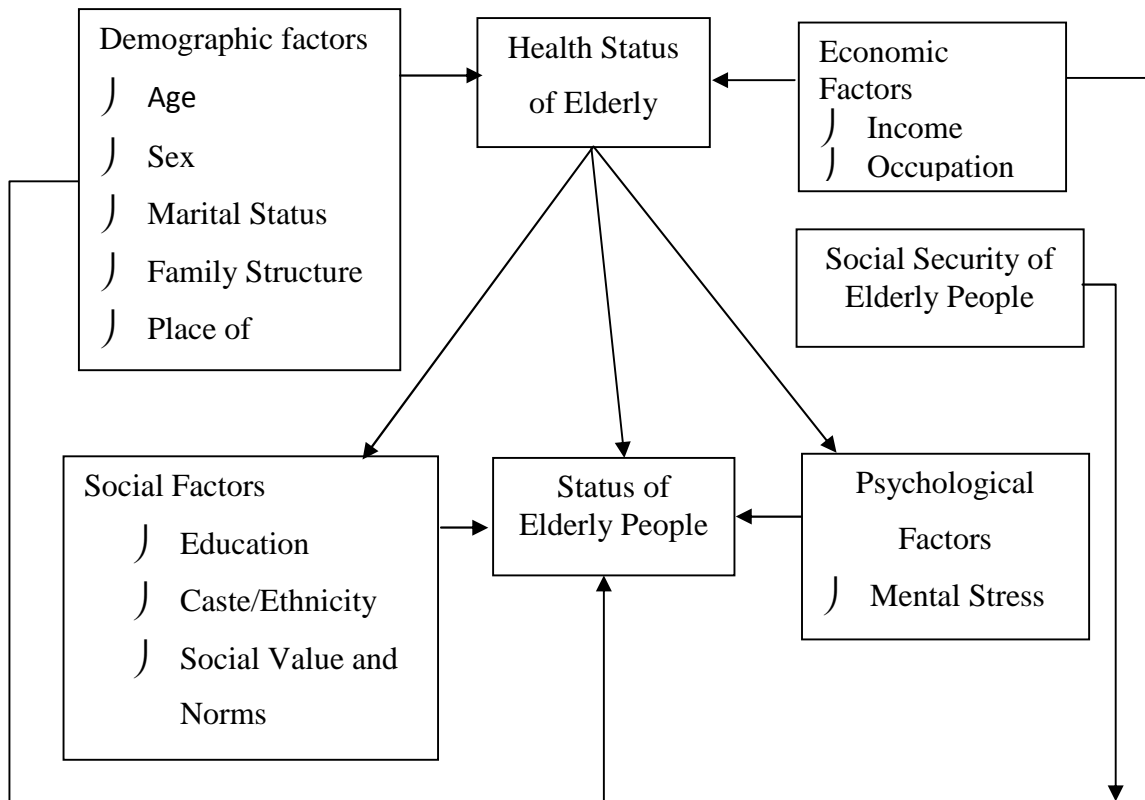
Demographic factors
⌡ Age
⌡ Sex
⌡ Marital Status
⌡ Family Structure
⌡ Place of

Health Status of Elderly

Economic Factors
⌡ Income
⌡ Occupation

Social Security of Elderly People

Social Factors
⌡ Education
⌡ Caste/Ethnicity
⌡ Social Value and Norms

Status of Elderly People

Psychological Factors
⌡ Mental Stress